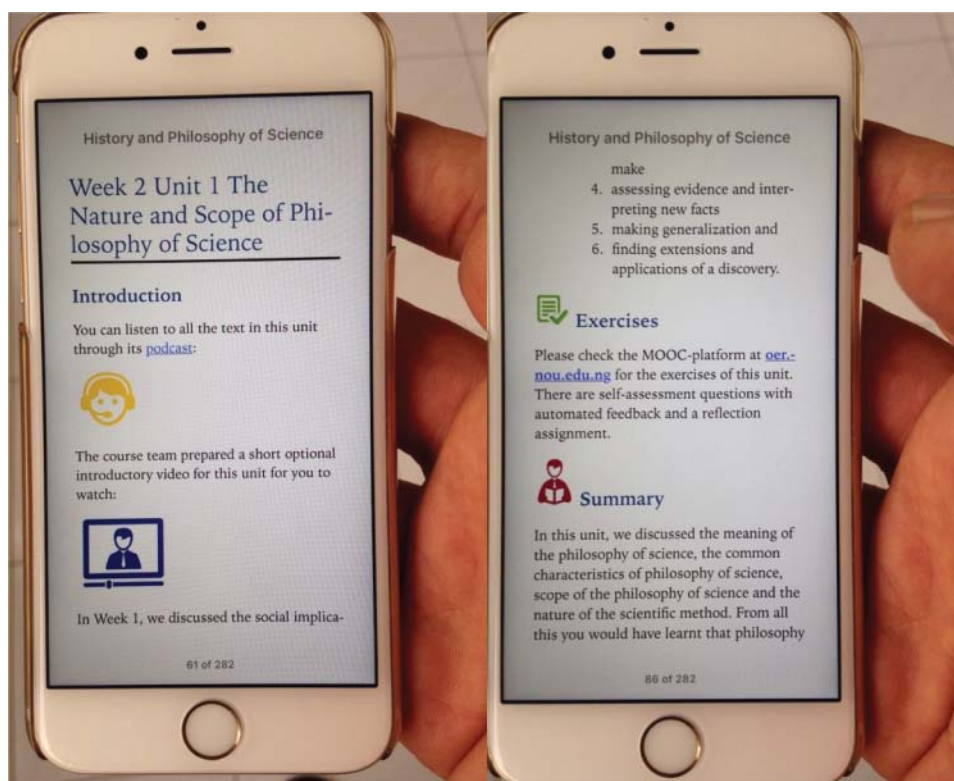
History and Philosophy of Science

Week 2 Unit 1 The Nature and Scope of Philosophy of Science

Introduction

You can listen to all the text in this unit through its podcast:

The course team prepared a short optional introductory video for this unit for you to watch:

In Week 1, we discussed the social implica-

61 of 282

History and Philosophy of Science

make
4. assessing evidence and interpreting new facts
5. making generalization and
6. finding extensions and applications of a discovery.

Exercises

Please check the MOOC-platform at oer.nou.edu.ng for the exercises of this unit. There are self-assessment questions with automated feedback and a reflection assignment.

Summary

In this unit, we discussed the meaning of the philosophy of science, the common characteristics of philosophy of science, scope of the philosophy of science and the nature of the scientific method. From all this you would have learnt that philosophy

86 of 282